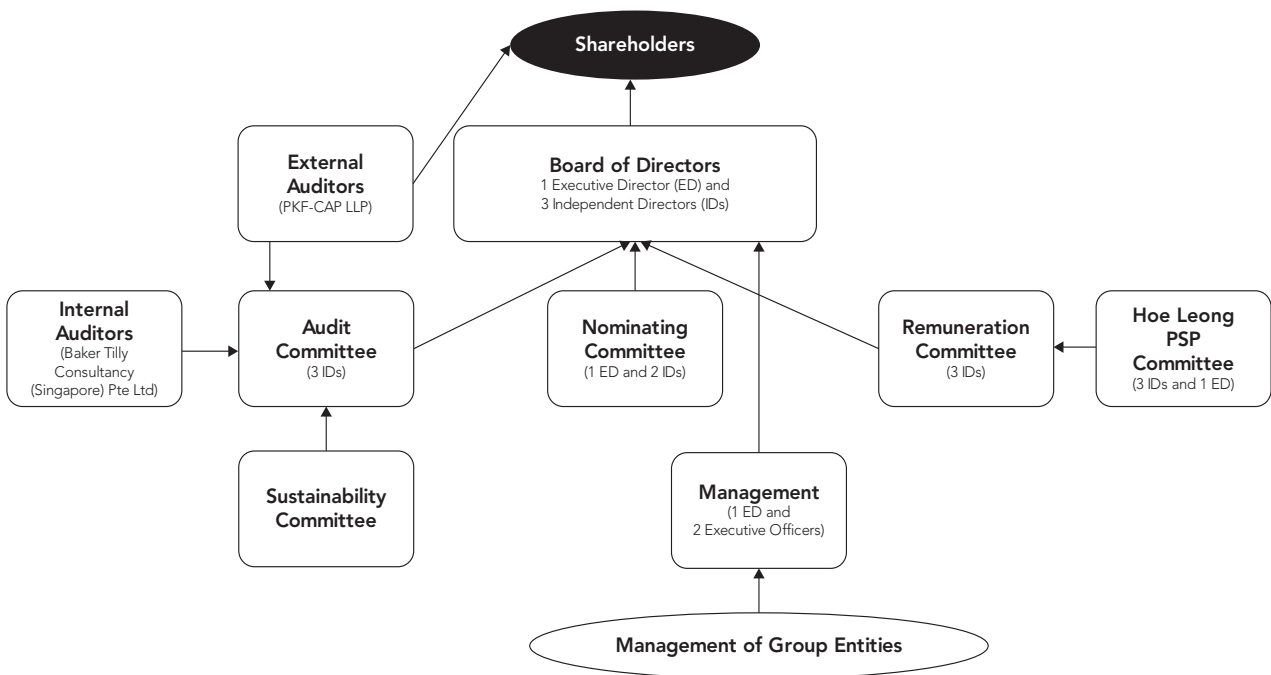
Shareholders

External Auditors
(PKF-CAP LLP)

Board of Directors
1 Executive Director (ED) and
3 Independent Directors (IDs)

Internal Auditors
(Baker Tilly Consultancy (Singapore) Pte Ltd)

Audit Committee
(3 IDs)

Nominating Committee
(1 ED and 2 IDs)

Remuneration Committee
(3 IDs)

Hoe Leong PSP Committee
(3 IDs and 1 ED)

Sustainability Committee

Management
(1 ED and
2 Executive Officers)

Management of Group Entities